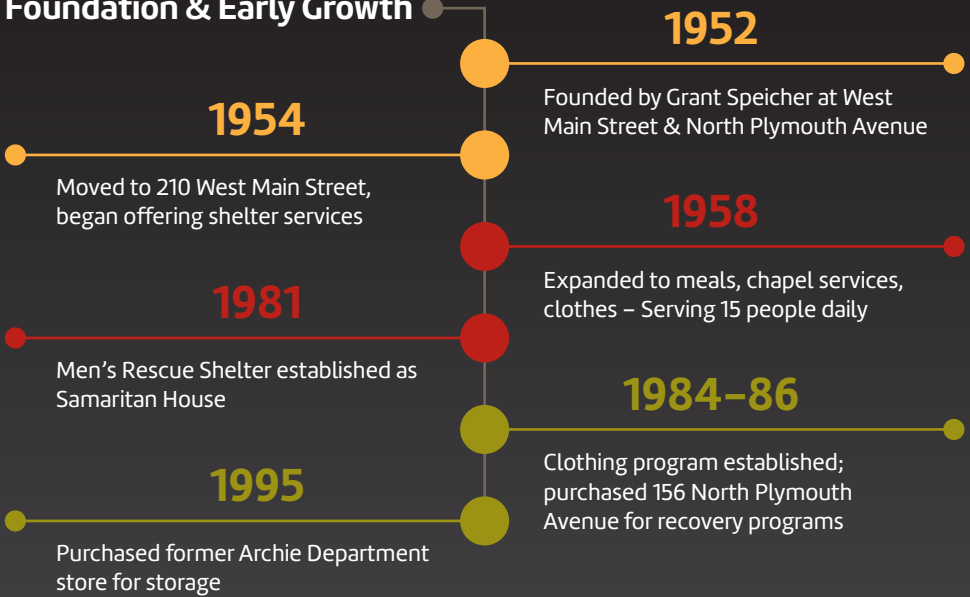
Foundation & Early Growth

1952

Founded by Grant Speicher at West Main Street & North Plymouth Avenue

1954

Moved to 210 West Main Street, began offering shelter services

1958

Expanded to meals, chapel services, clothes – Serving 15 people daily

1981

Men's Rescue Shelter established as Samaritan House

1984–86

Clothing program established; purchased 156 North Plymouth Avenue for recovery programs

1995

Purchased former Archie Department store for storage